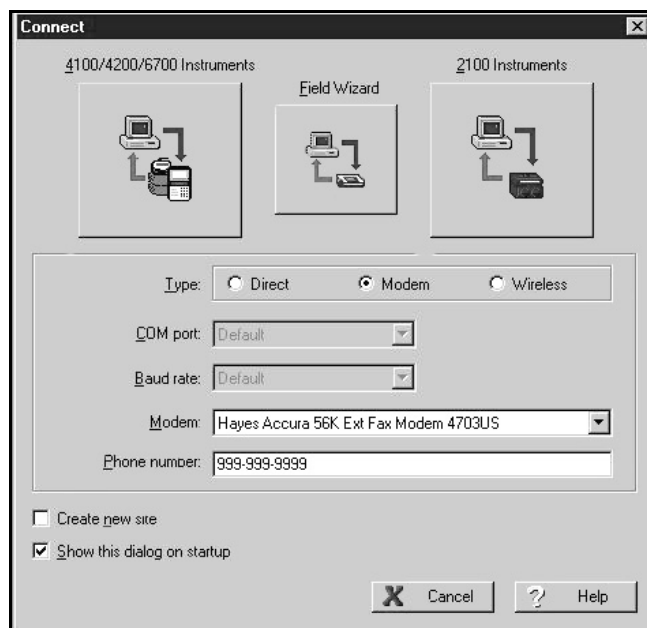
Connect

4100/4200/6700 Instruments

Field Wizard

2100 Instruments

Type: Direct Modem Wireless

COM port: Default

Baud rate: Default

Modem: Hayes Accura 56K Ext Fax Modem 4703US

Phone number: 999-999-9999

Create new site

Show this dialog on startup

Cancel

Help